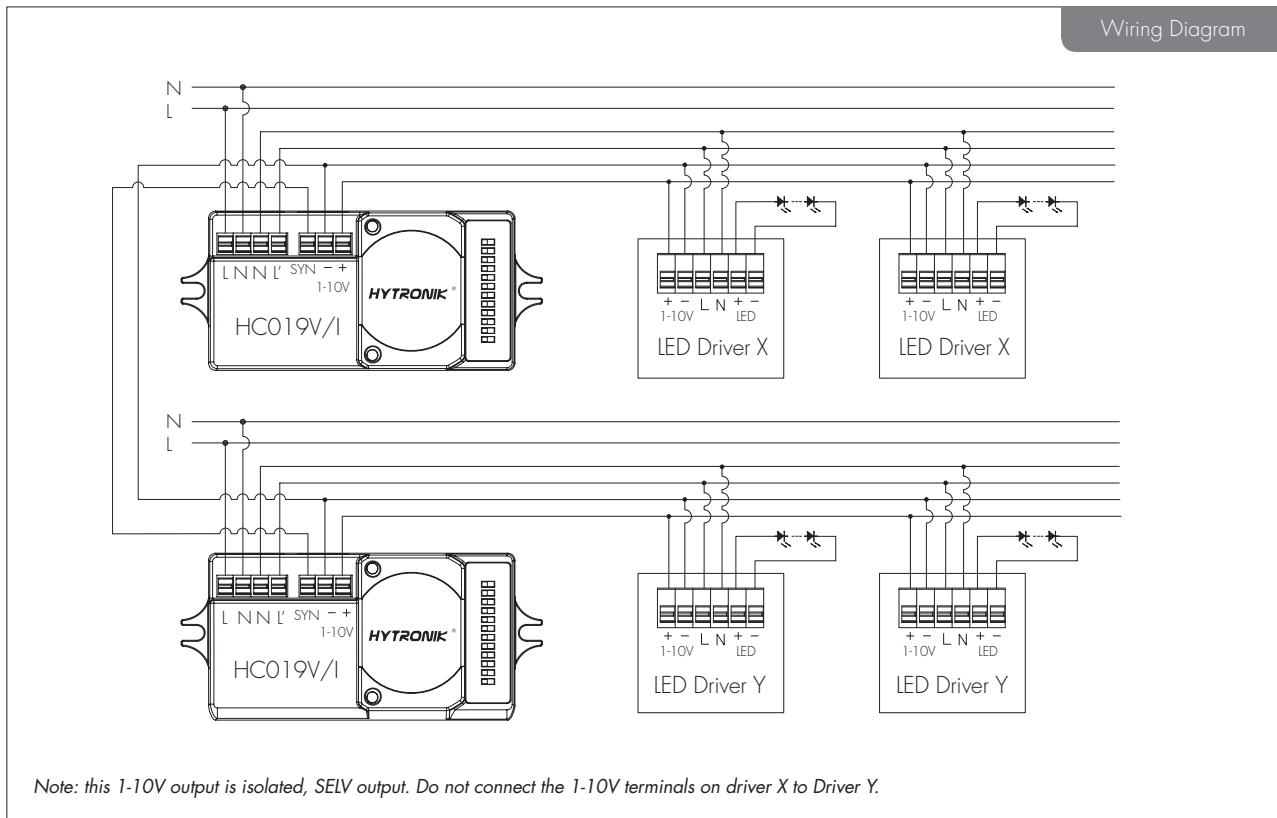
Wiring Diagram

N
L

L N N L' SYN – +
1-10V

HYTRONIK

HC019V/I

+ – L N + –
1-10V LED

LED Driver X

+ – L N + –
1-10V LED

LED Driver X

N
L

L N N L' SYN – +
1-10V

HYTRONIK

HC019V/I

+ – L N + –
1-10V LED

LED Driver Y

+ – L N + –
1-10V LED

LED Driver Y

Note: this 1-10V output is isolated, SELV output. Do not connect the 1-10V terminals on driver X to Driver Y.